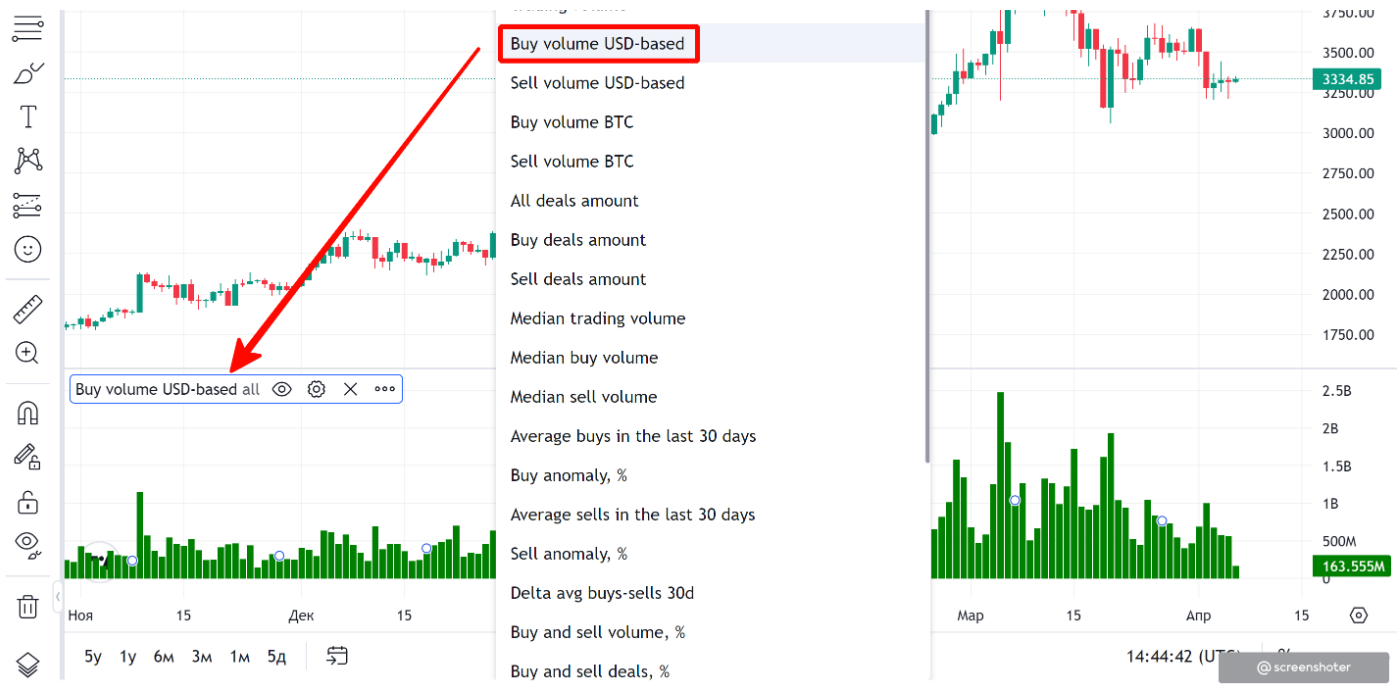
Buy volume USD-based
Sell volume USD-based
Buy volume BTC
Sell volume BTC
All deals amount
Buy deals amount
Sell deals amount
Median trading volume
Median buy volume
Median sell volume
Average buys in the last 30 days
Buy anomaly, %
Average sells in the last 30 days
Sell anomaly, %
Delta avg buys-sells 30d
Buy and sell volume, %
Buy and sell deals, %

Buy volume USD-based all

3750.00
3500.00
3334.85
3250.00
3000.00
2750.00
2500.00
2250.00
2000.00
1750.00
2.5B
2B
1.5B
1B
500M
163.555M
0

Ноя 15 Дек 15 Мар 15 Апр 15

5y 1y 6м 3м 1м 5д

14:44:42 (UTC)

@screenshoter